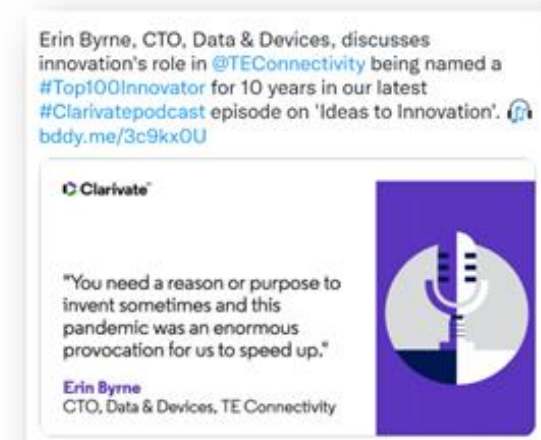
Erin Byrne, CTO, Data & Devices, discusses innovation's role in @TEConnectivity being named a #Top100Innovator for 10 years in our latest #Clarivatepodcast episode on 'Ideas to Innovation'. 🎧 bddy.me/3c9kx0U

Clarivate

"You need a reason or purpose to invent sometimes and this pandemic was an enormous provocation for us to speed up."

Erin Byrne
CTO, Data & Devices, TE Connectivity